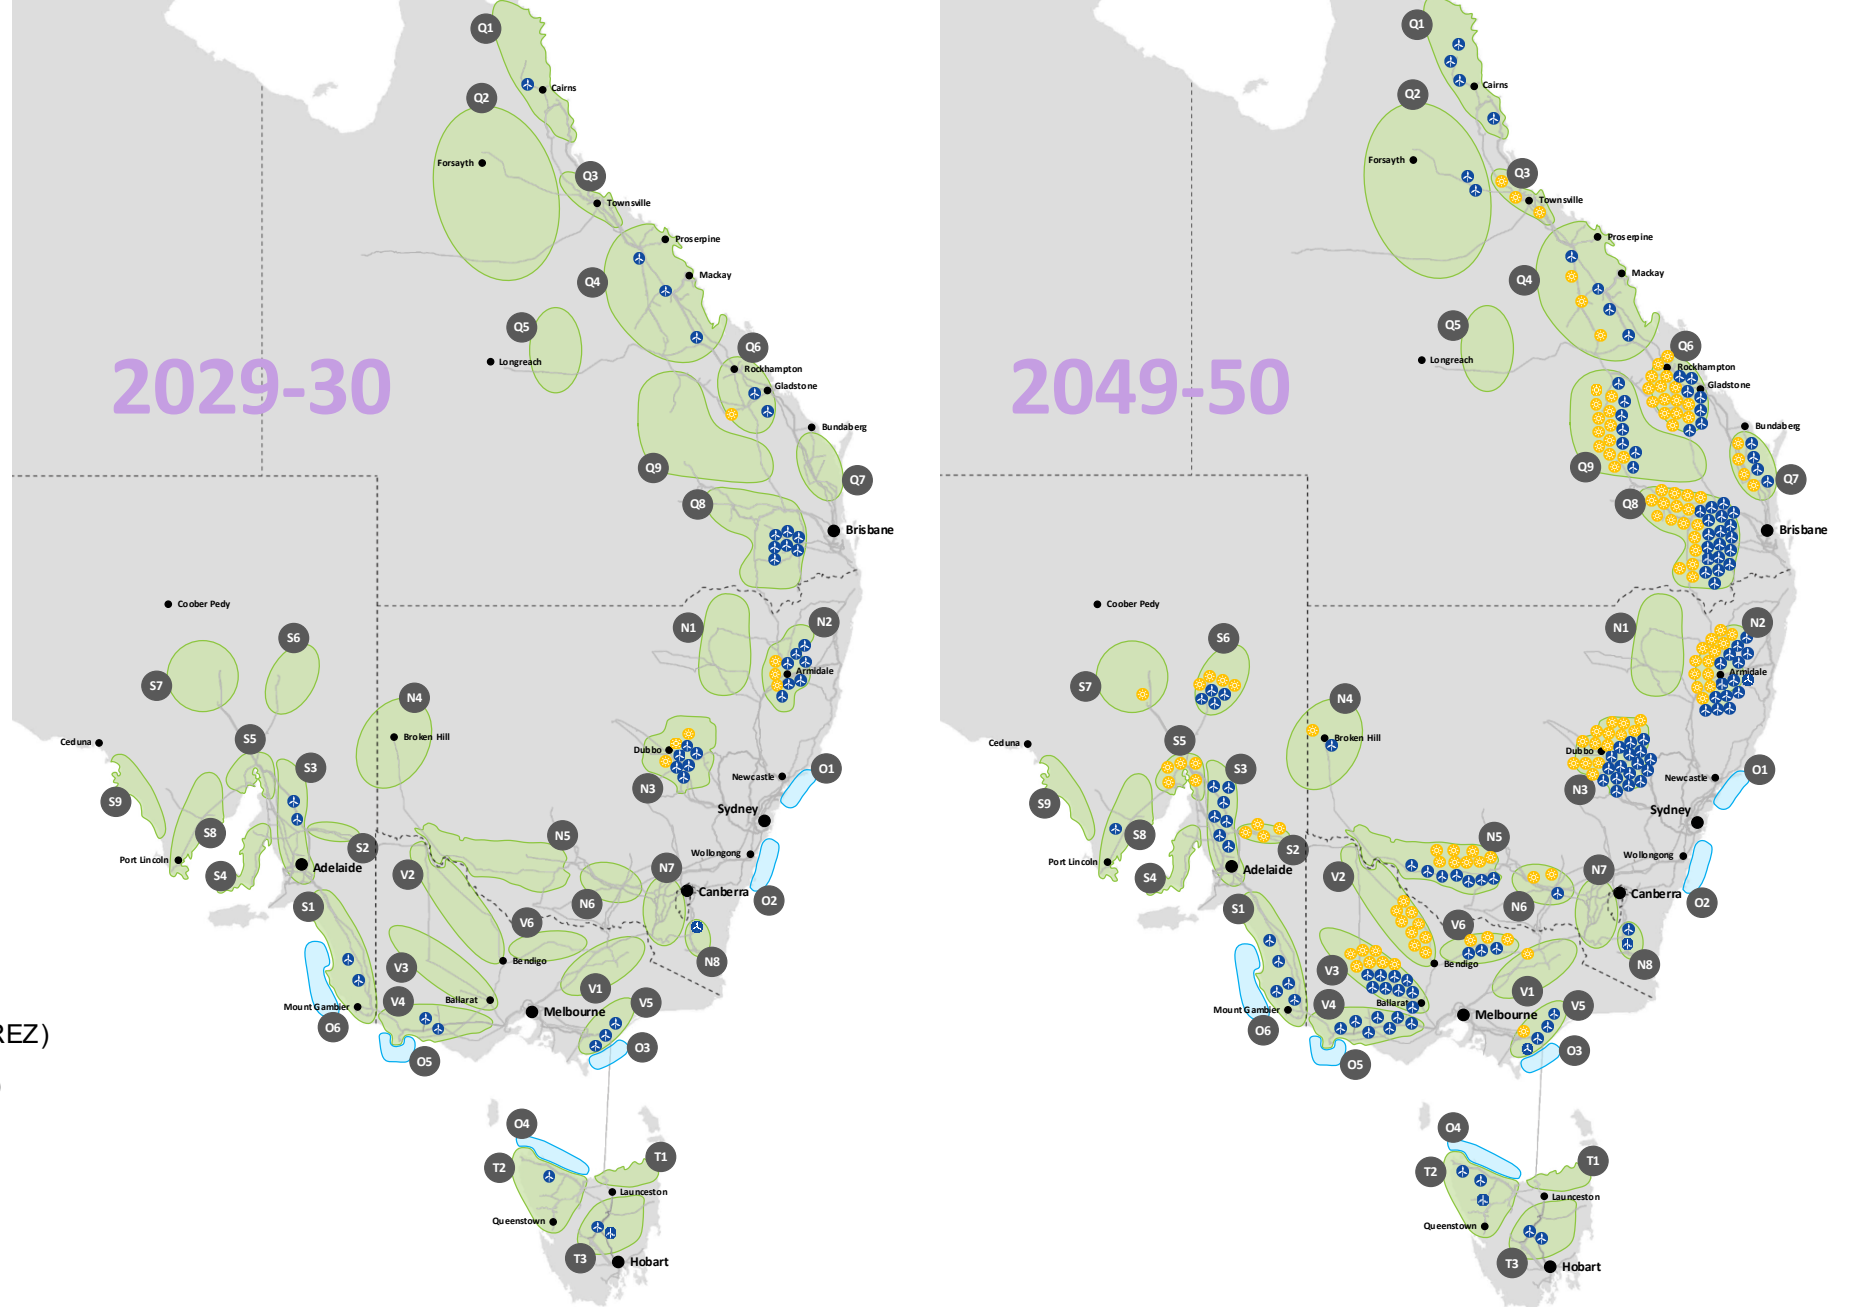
2029-30

Q1
Cairns
Q2
Forsayth
Q3
Townsville
Proserpine
Mackay
Q4
Q5
Longreach
Q6
Rockhampton
Gladstone
Bundaberg
Q9
Q7
Q8
Brisbane
Coober Pedy
S6
N1
N2
S7
Armidale
N4
Ceduna
S5
Broken Hill
S3
Dubbo
Newcastle
O1
S9
N3
Sydney
S8
S2
N5
Port Lincoln
Adelaide
Wollongong
S4
V2
N7
Canberra
S1
V6
N6
O2
Bendigo
N8
V3
V1
V4
Ballarat
V5
Mount Gambier
Melbourne
O6
O3
O5
O4
T1
T2
Launceston
Queenstown
T3
Hobart
REZ)

2049-50

Q1
Cairns
Q2
Forsayth
Q3
Townsville
Proserpine
Mackay
Q4
Q5
Longreach
Q6
Rockhampton
Gladstone
Bundaberg
Q9
Q7
Q8
Brisbane
Coober Pedy
S6
N1
N2
S7
Armidale
N4
Ceduna
S5
Broken Hill
S3
Dubbo
Newcastle
O1
S9
N3
Sydney
S8
S2
N5
Port Lincoln
Adelaide
Wollongong
S4
V2
N7
Canberra
S1
V6
N6
O2
Bendigo
N8
V3
V1
V4
Ballarat
V5
Mount Gambier
Melbourne
O6
O3
O5
O4
T1
T2
Launceston
Queenstown
T3
Hobart